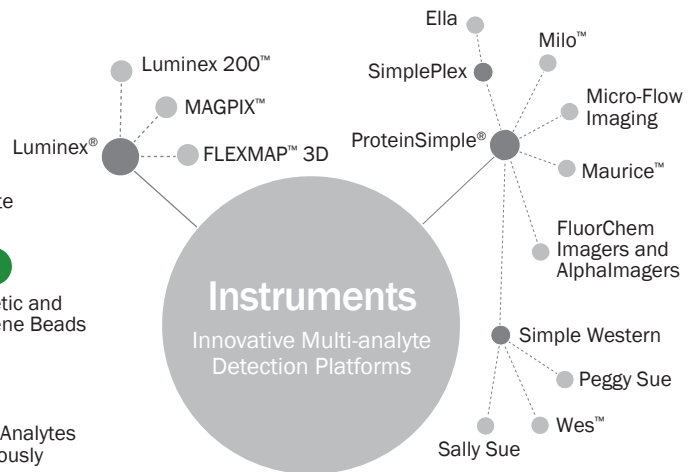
Ella
Milo™
Luminex 200™
SimplePlex
MAGPIX™
Micro-Flow Imaging
Luminex®
FLEXMAP™ 3D
ProteinSimple®
Maurice™
te
FluorChem Imagers and AlphaImagers
tic and ene Beads
Instruments
Innovative Multi-analyte Detection Platforms
Simple Western
Peggy Sue
Analytes ously
Wes™
Sally Sue